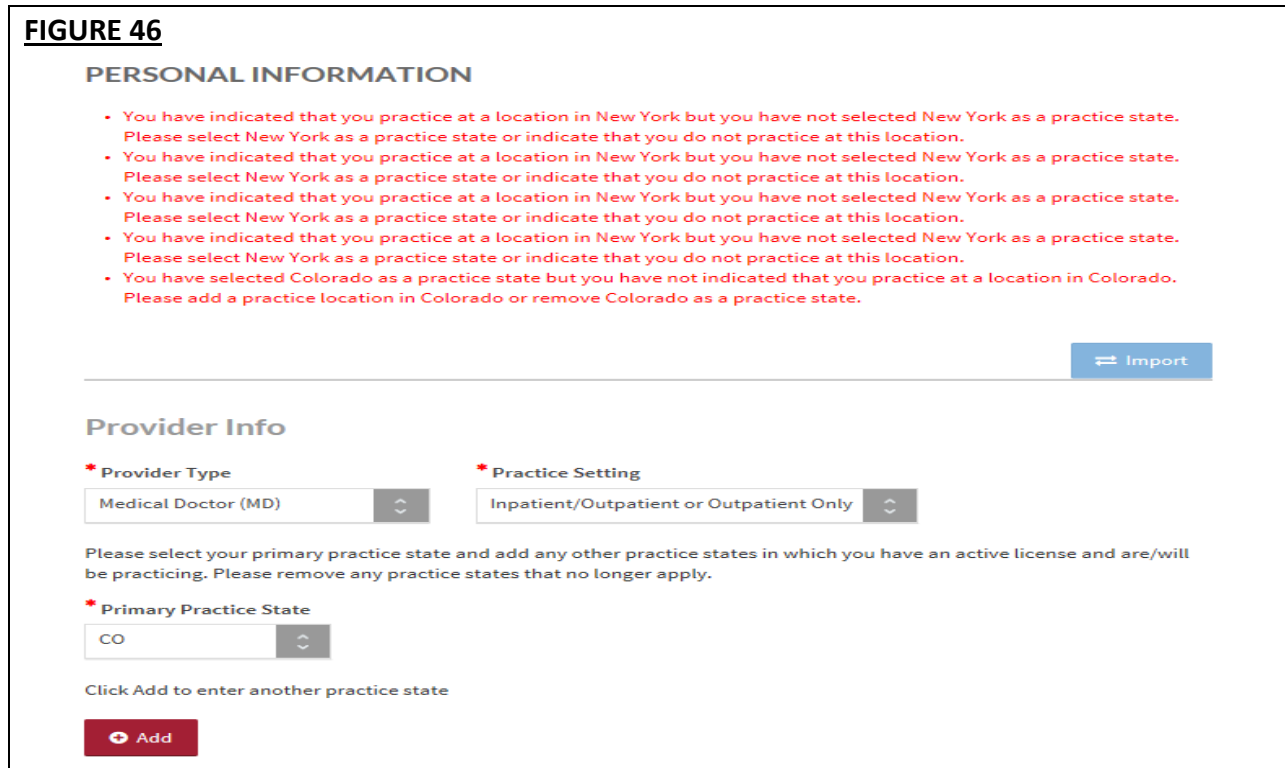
FIGURE 46

PERSONAL INFORMATION

- You have indicated that you practice at a location in New York but you have not selected New York as a practice state. Please select New York as a practice state or indicate that you do not practice at this location.
- You have indicated that you practice at a location in New York but you have not selected New York as a practice state. Please select New York as a practice state or indicate that you do not practice at this location.
- You have indicated that you practice at a location in New York but you have not selected New York as a practice state. Please select New York as a practice state or indicate that you do not practice at this location.
- You have indicated that you practice at a location in New York but you have not selected New York as a practice state. Please select New York as a practice state or indicate that you do not practice at this location.
- You have selected Colorado as a practice state but you have not indicated that you practice at a location in Colorado. Please add a practice location in Colorado or remove Colorado as a practice state.

Import

Provider Info

* Provider Type
Medical Doctor (MD)

* Practice Setting
Inpatient/Outpatient or Outpatient Only

Please select your primary practice state and add any other practice states in which you have an active license and are/will be practicing. Please remove any practice states that no longer apply.

* Primary Practice State
CO

Click Add to enter another practice state

Add